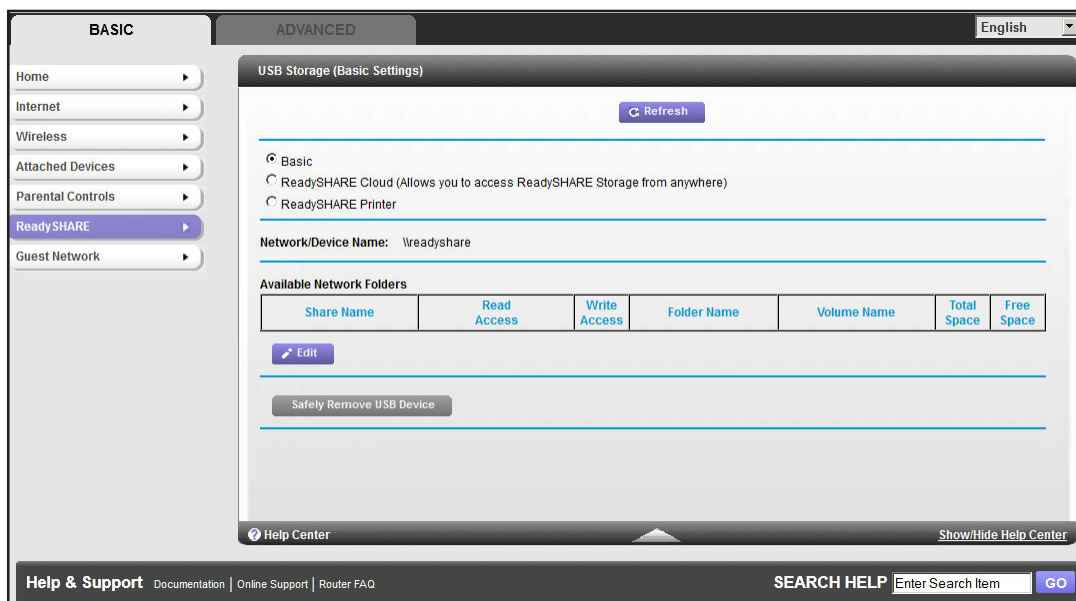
BASIC

ADVANCED

English

Home

Internet

Wireless

Attached Devices

Parental Controls

ReadySHARE

Guest Network

USB Storage (Basic Settings)

Refresh

Basic

ReadySHARE Cloud (Allows you to access ReadySHARE Storage from anywhere)

ReadySHARE Printer

Network/Device Name: \\readyshare

Available Network Folders

| Share Name | Read Access | Write Access | Folder Name | Volume Name | Total Space | Free Space |
|---|---|---|---|---|---|---|

Edit

Safely Remove USB Device

Help Center

Show/Hide Help Center

Help & Support Documentation | Online Support | Router FAQ

SEARCH HELP Enter Search Item GO